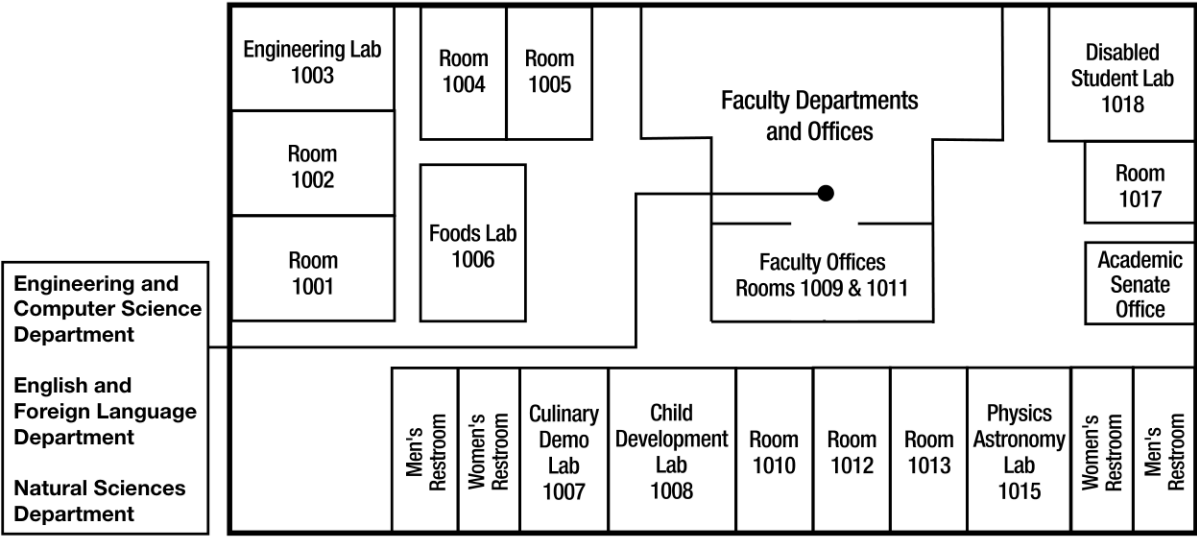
Engineering Lab 1003

Room 1004

Room 1005

Faculty Departments and Offices

Disabled Student Lab 1018

Room 1002

Room 1017

Foods Lab 1006

Room 1001

Faculty Offices Rooms 1009 & 1011

Academic Senate Office

Engineering and Computer Science Department

English and Foreign Language Department

Natural Sciences Department

Men's Restroom

Women's Restroom

Culinary Demo Lab 1007

Child Development Lab 1008

Room 1010

Room 1012

Room 1013

Physics Astronomy Lab 1015

Women's Restroom

Men's Restroom